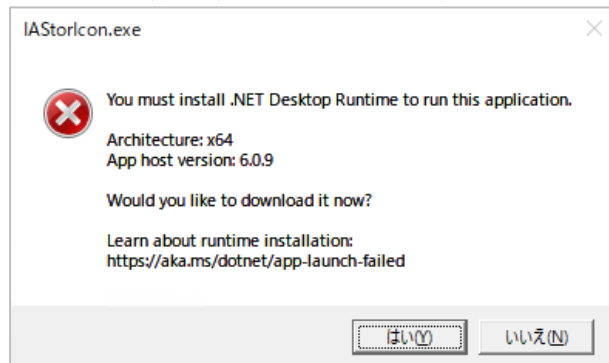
IAStorIcon.exe

×

You must install .NET Desktop Runtime to run this application.

Architecture: x64
App host version: 6.0.9

Would you like to download it now?

Learn about runtime installation:
https://aka.ms/dotnet/app-launch-failed

はい(Y)

いいえ(N)